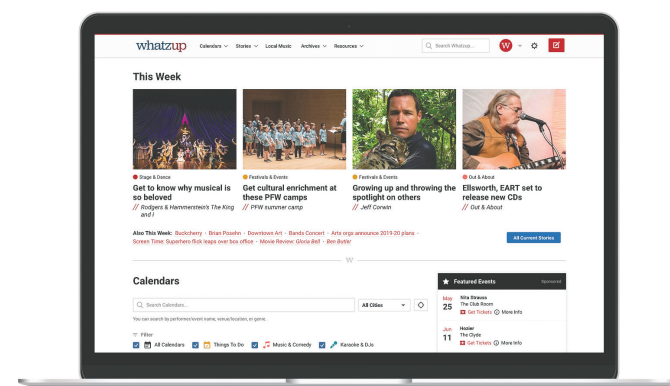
whatzup Calendars Stories Local Music Archives Resources Search Whatzup... W

This Week

Stage & Dance
Get to know why musical is so beloved
// Rodgers & Hammerstein's The King and I

Festivals & Events
Get cultural enrichment at these PFW camps
// PFW summer camp

Festivals & Events
Growing up and throwing the spotlight on others
// Jeff Corwin

Out & About
Ellsworth, EART set to release new CDs
// Out & About

Also This Week: Buckcherry · Brian Posehn · Downtown Art · Bands Concert · Arts orgs announce 2019-20 plans · Screen Time: Superhero flick leaps over box office · Movie Review: Gloria Bell · Ben Butler

All Current Stories

W

Calendars

Search Calendars... All Cities

You can search by performer/event name, venue/location, or genre.

Filter
All Calendars Things To Do Music & Comedy Karaoke & DJs

Featured Events Sponsored

May 25 Nita Strauss The Club Room Get Tickets More Info

Jun 11 Hozier The Clyde Get Tickets More Info